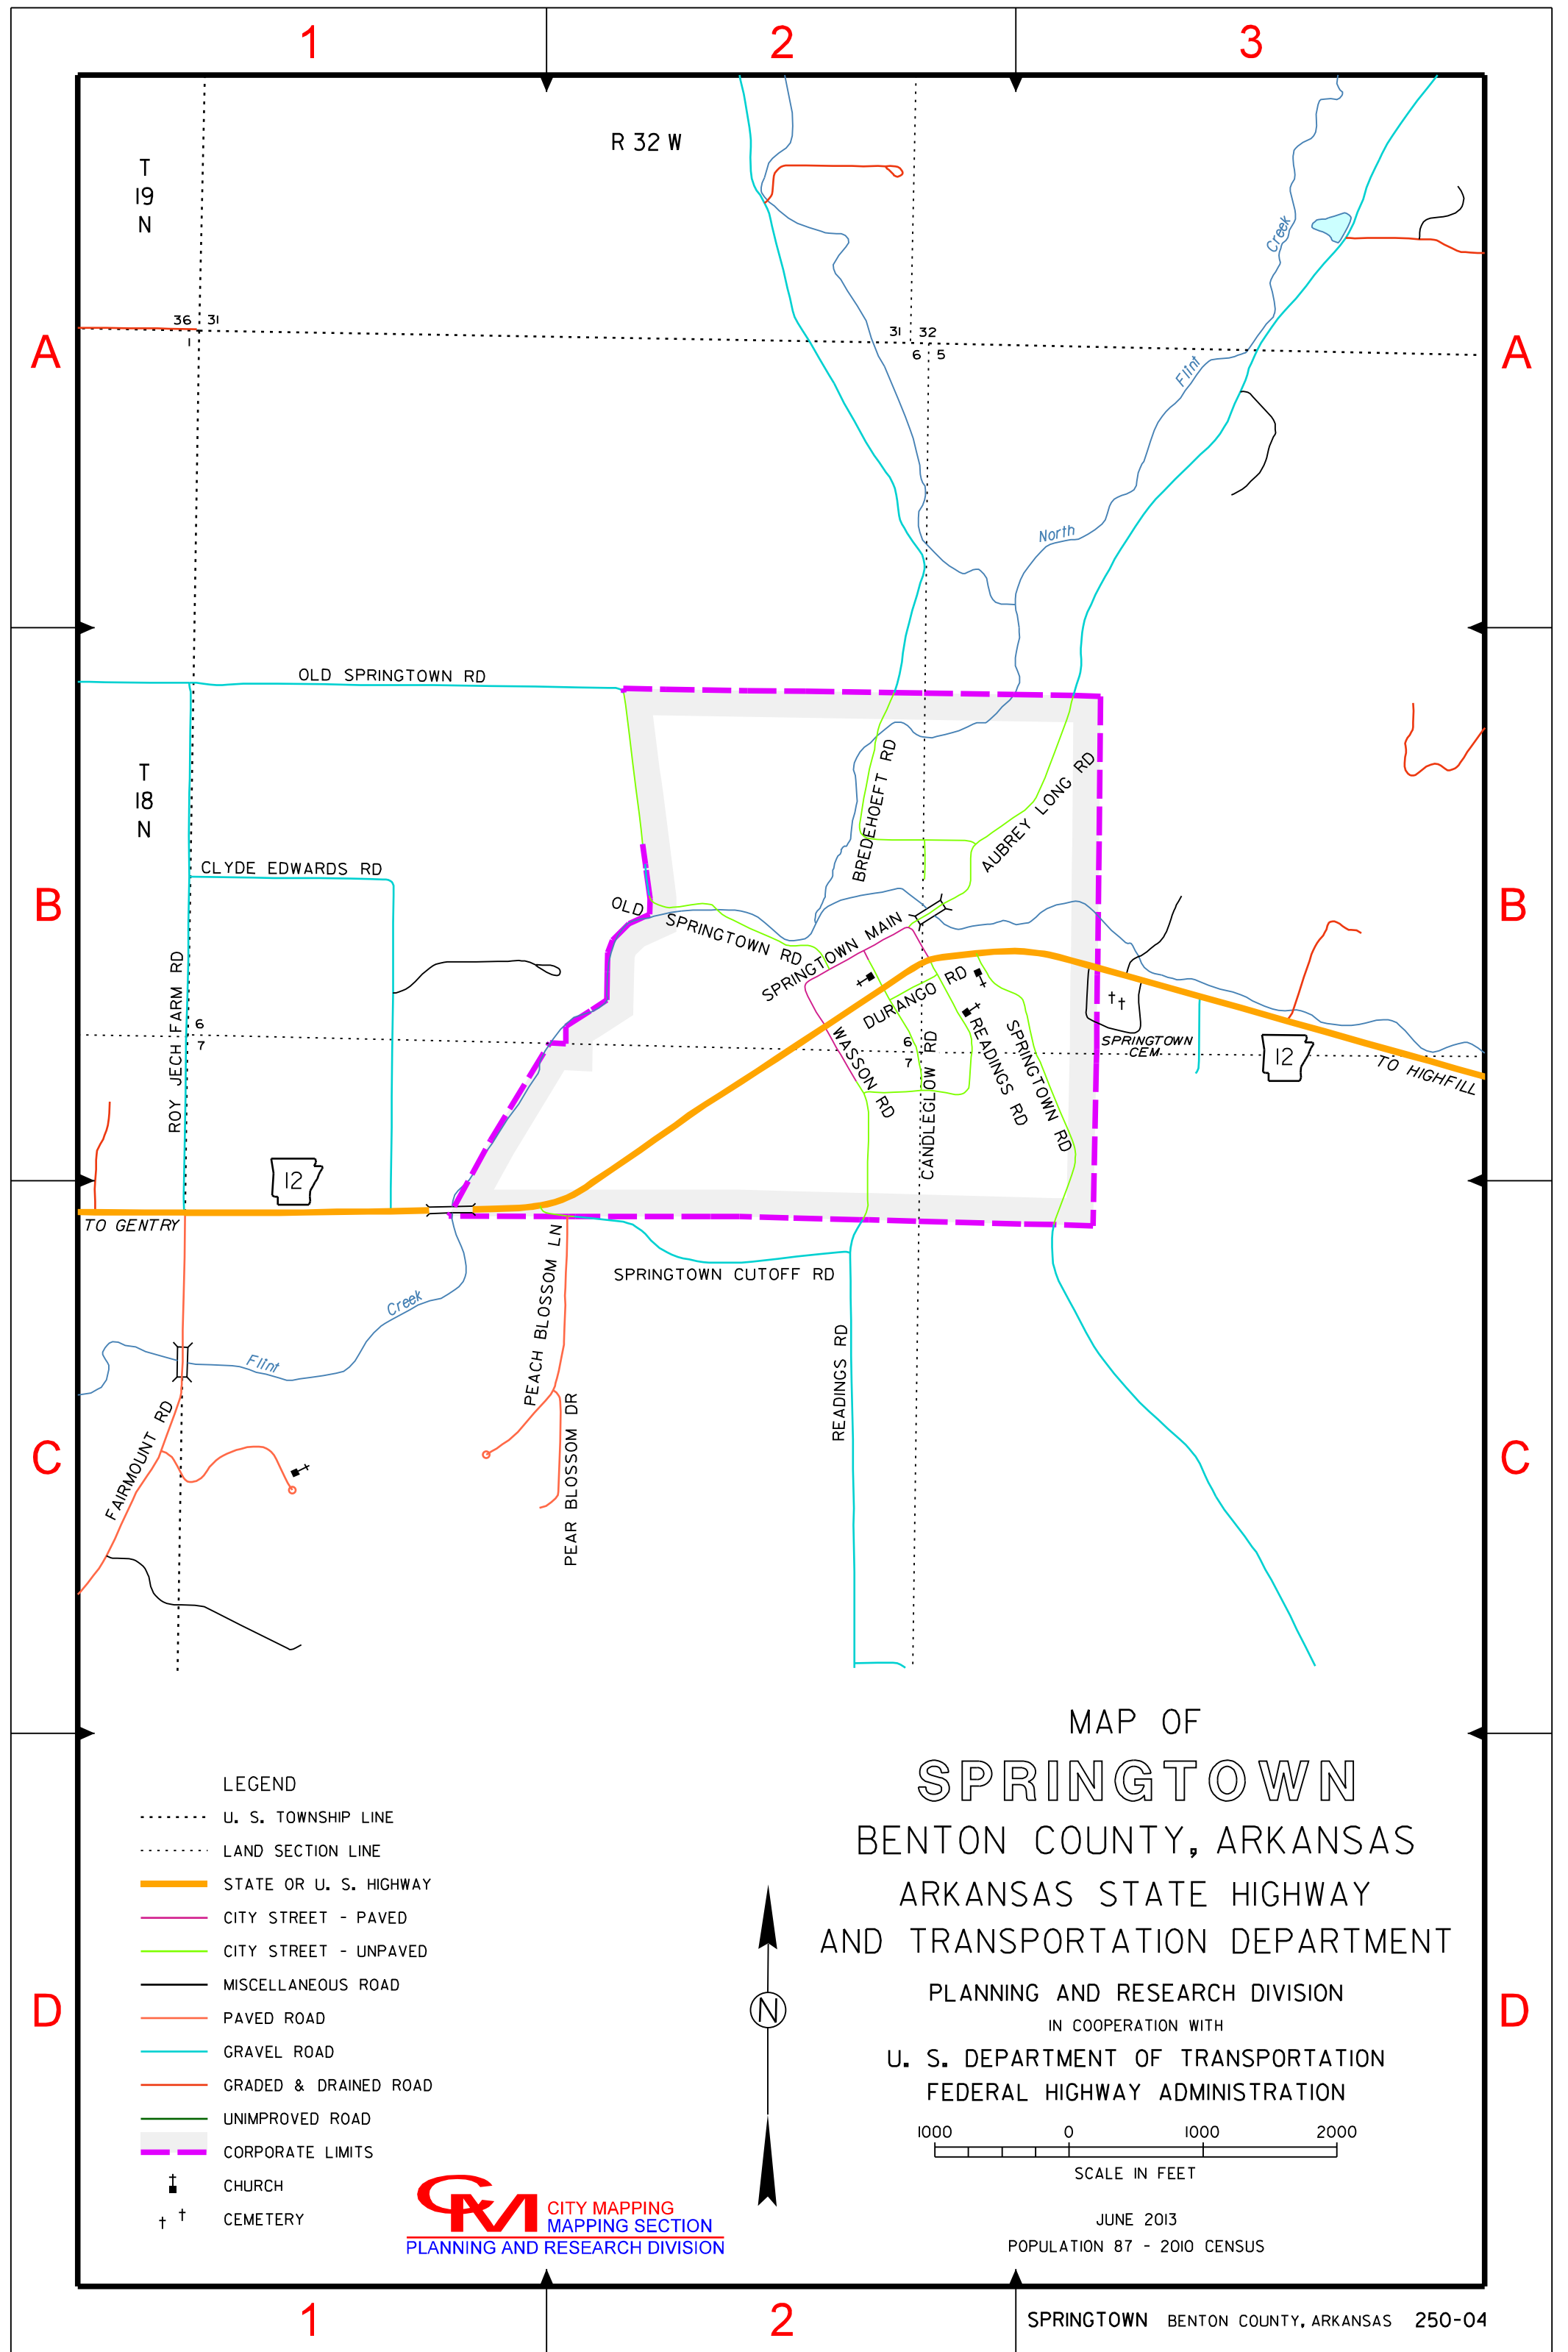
1 2 3

A B C D

R 32 W

T
19
N

36 31
1

31 32
6 5

Creek
Flint
North

OLD SPRINGTOWN RD

T
18
N

CLYDE EDWARDS RD

BREDEHOEFT RD
AUBREY LONG RD

OLD SPRINGTOWN RD
SPRINGTOWN MAIN
DURANGO RD
WASSON RD
CANDLEGLOW RD
READINGS RD
SPRINGTOWN RD

SPRINGTOWN CEM

12

TO HIGHFILL

ROY JECH FARM RD
6
7

6
7

12

TO GENTRY

Creek
Flint

SPRINGTOWN CUTOFF RD
PEACH BLOSSOM LN
PEAR BLOSSOM DR
READINGS RD
FAIRMOUNT RD

LEGEND
U. S. TOWNSHIP LINE
LAND SECTION LINE
STATE OR U. S. HIGHWAY
CITY STREET - PAVED
CITY STREET - UNPAVED
MISCELLANEOUS ROAD
PAVED ROAD
GRAVEL ROAD
GRADED & DRAINED ROAD
UNIMPROVED ROAD
CORPORATE LIMITS
CHURCH
CEMETERY

CM CITY MAPPING
MAPPING SECTION
PLANNING AND RESEARCH DIVISION

N

MAP OF
SPRINGTOWN
BENTON COUNTY, ARKANSAS
ARKANSAS STATE HIGHWAY
AND TRANSPORTATION DEPARTMENT
PLANNING AND RESEARCH DIVISION
IN COOPERATION WITH
U. S. DEPARTMENT OF TRANSPORTATION
FEDERAL HIGHWAY ADMINISTRATION

1000 0 1000 2000
SCALE IN FEET

JUNE 2013
POPULATION 87 - 2010 CENSUS

1 2

SPRINGTOWN BENTON COUNTY, ARKANSAS 250-04